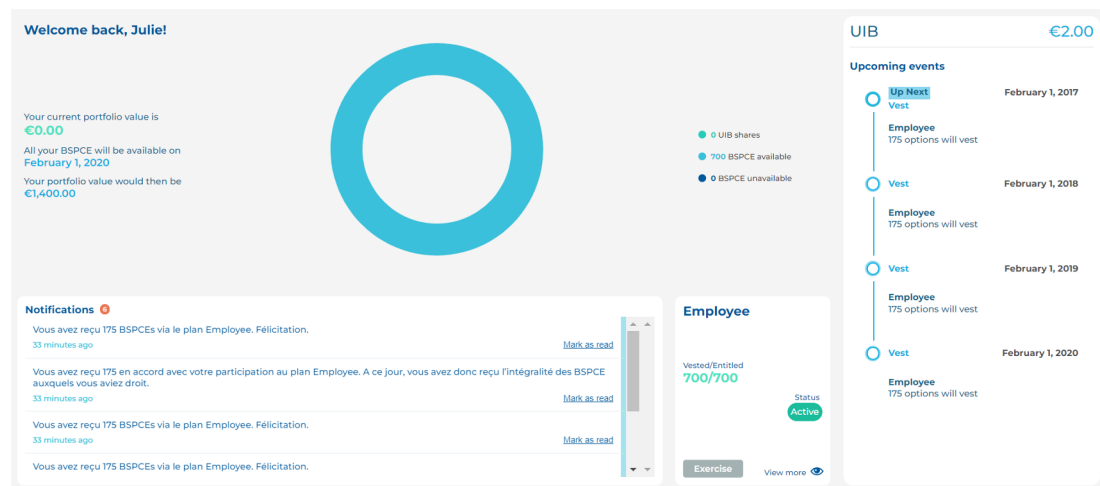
Welcome back, Julie!

Your current portfolio value is
€0.00
All your BSPCE will be available on
February 1, 2020
Your portfolio value would then be
€1,400.00

0 UIB shares
700 BSPCE available
0 BSPCE unavailable

UIB €2.00

Upcoming events

Up Next
Vest
February 1, 2017
Employee
175 options will vest

Vest
February 1, 2018
Employee
175 options will vest

Vest
February 1, 2019
Employee
175 options will vest

Vest
February 1, 2020
Employee
175 options will vest

Notifications 6

Vous avez reçu 175 BSPCEs via le plan Employee. Félicitation.
33 minutes ago
Mark as read

Vous avez reçu 175 en accord avec votre participation au plan Employee. A ce jour, vous avez donc reçu l'intégralité des BSPCE auxquels vous aviez droit.
33 minutes ago
Mark as read

Vous avez reçu 175 BSPCEs via le plan Employee. Félicitation.
33 minutes ago
Mark as read

Vous avez reçu 175 BSPCEs via le plan Employee. Félicitation.

Employee

Vested/Entitled
700/700
Status
Active

Exercise
View more